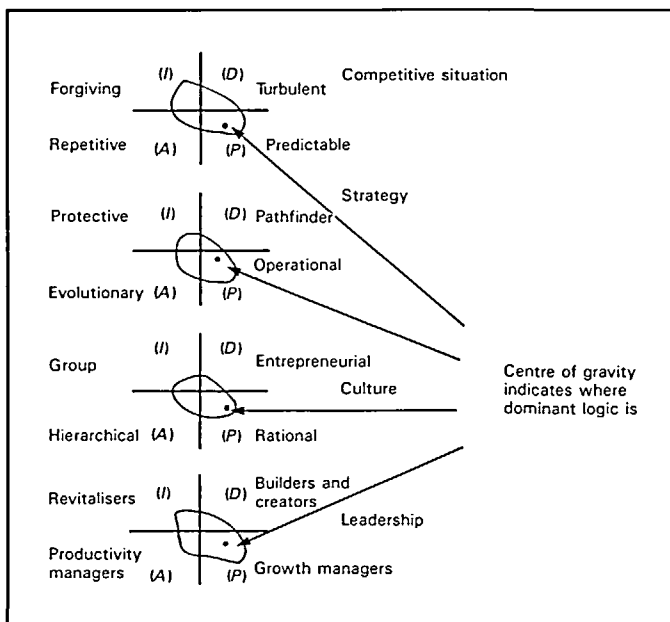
(I) (D) Competitive situation
Forgiving Turbulent
Repetitive (A) (P) Predictable

Strategy

Protective (I) (D) Pathfinder
Operational
Evolutionary (A) (P)

(I) (D)
Group Entrepreneurial
Culture
Hierarchical (A) (P) Rational

Centre of gravity indicates where dominant logic is

Revitalisers (I) (D) Builders and creators
Leadership
Productivity managers (A) (P) Growth managers